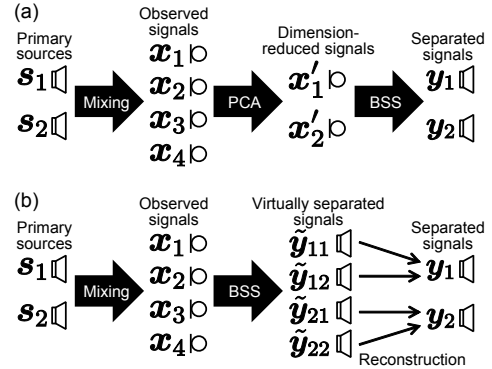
(a)

Primary sources

$s_1$

$s_2$

Mixing

Observed signals

$x_1$

$x_2$

$x_3$

$x_4$

PCA

Dimension-reduced signals

$x'_1$

$x'_2$

BSS

Separated signals

$y_1$

$y_2$

(b)

Primary sources

$s_1$

$s_2$

Mixing

Observed signals

$x_1$

$x_2$

$x_3$

$x_4$

BSS

Virtually separated signals

$\tilde{y}_{11}$

$\tilde{y}_{12}$

$\tilde{y}_{21}$

$\tilde{y}_{22}$

Separated signals

$y_1$

$y_2$

Reconstruction